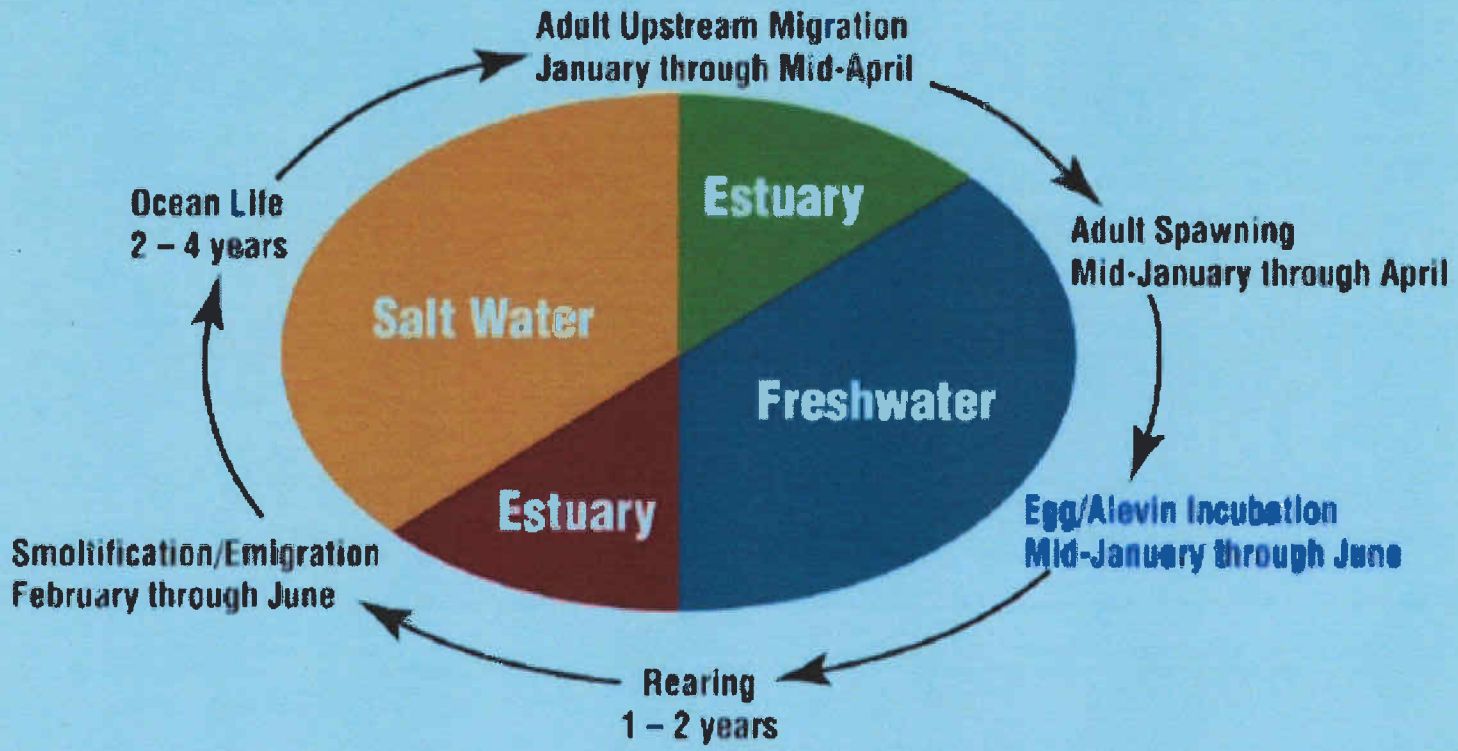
Adult Upstream Migration
January through Mid-April

Adult Spawning
Mid-January through April

Egg/Alevin Incubation
Mid-January through June

Rearing
1 – 2 years

Smoltification/Emigration
February through June

Ocean Life
2 – 4 years

Estuary

Salt Water

Freshwater

Estuary